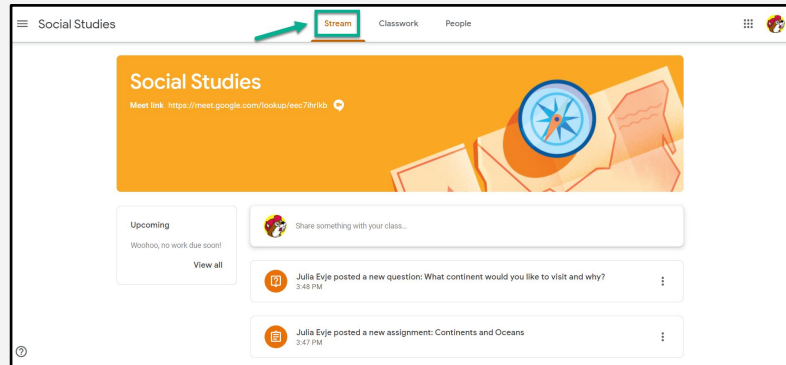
Social Studies

Stream Classwork People

Social Studies

Meet link https://meet.google.com/lookup/eec7ihrlkb

Upcoming

Woohoo, no work due soon!

View all

Share something with your class...

Julia Evje posted a new question: What continent would you like to visit and why?
3:48 PM

Julia Evje posted a new assignment: Continents and Oceans
3:47 PM

?